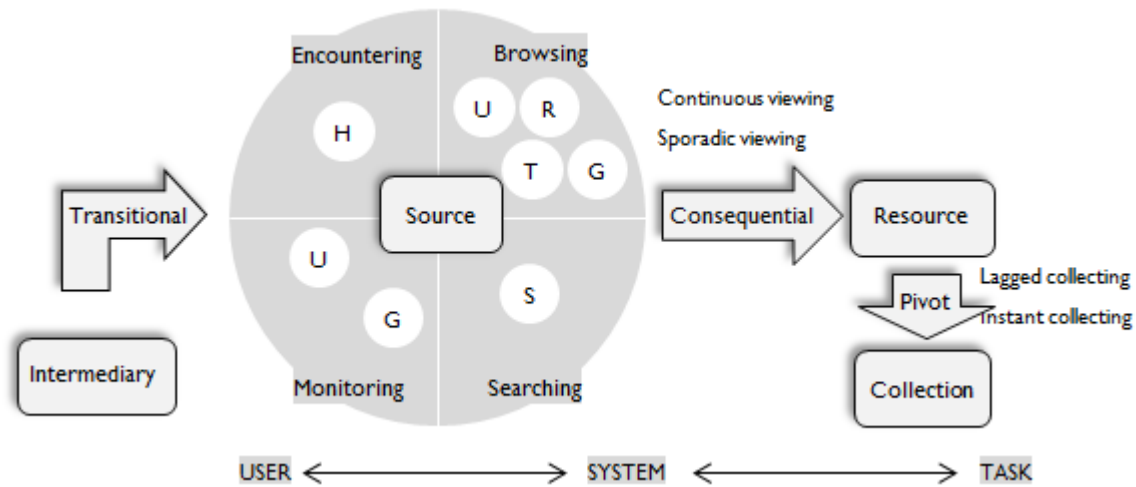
Encountering
Browsing
H
U
R
T
G
Continuous viewing
Sporadic viewing
Transitional
Source
Consequential
Resource
U
G
S
Lagged collecting
Pivot
Instant collecting
Intermediary
Monitoring
Searching
Collection
USER
SYSTEM
TASK